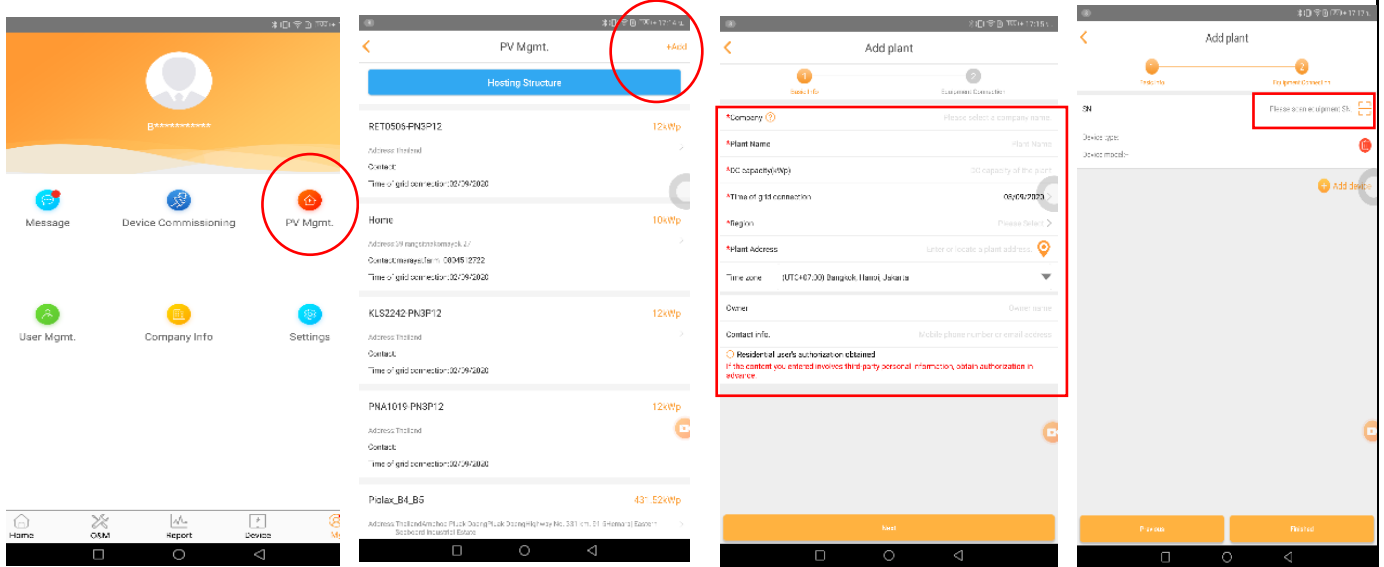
B**********

Message

Device Commissioning

PV Mgmt.

User Mgmt.

Company Info

Settings

Home

O&M

Report

Device

Me

PV Mgmt.

+Add

Hosting Structure

RET0506-PN3P12

12kWp

Address Thailand

Contact

Time of grid connection:02/09/2020

Home

10kWp

Address 39 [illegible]

Contact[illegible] 0804512722

Time of grid connection:02/09/2020

KLS2242 PN3P12

12kWp

Address Thailand

Contact

Time of grid connection:02/09/2020

PNA1019 PN3P12

12kWp

Address Thailand

Contact

Time of grid connection:02/09/2020

Pidlax_B4_B5

431.52kWp

Address Thailand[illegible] Seaboard Industrial Estate

Add plant

Basic Info

Equipment Connection

*Company

Please select a company name

*Plant Name

Plant Name

*DC capacity(kWp)

DC capacity of the plant

*Time of grid connection

03/09/2020

*Region

Please Select

*Plant Address

Enter or locate a plant address

Time zone

(UTC+07:00) Bangkok, Hanoi, Jakarta

Owner

Owner name

Contact info.

Mobile phone number or email address

Residential user's authorization obtained

If the content you entered involves third party personal information, obtain authorization in advance.

Next

Add plant

Basic Info

Equipment Connection

SN

Please scan equipment SN

Device type:

Device model:-

Add device

Previous

Finished